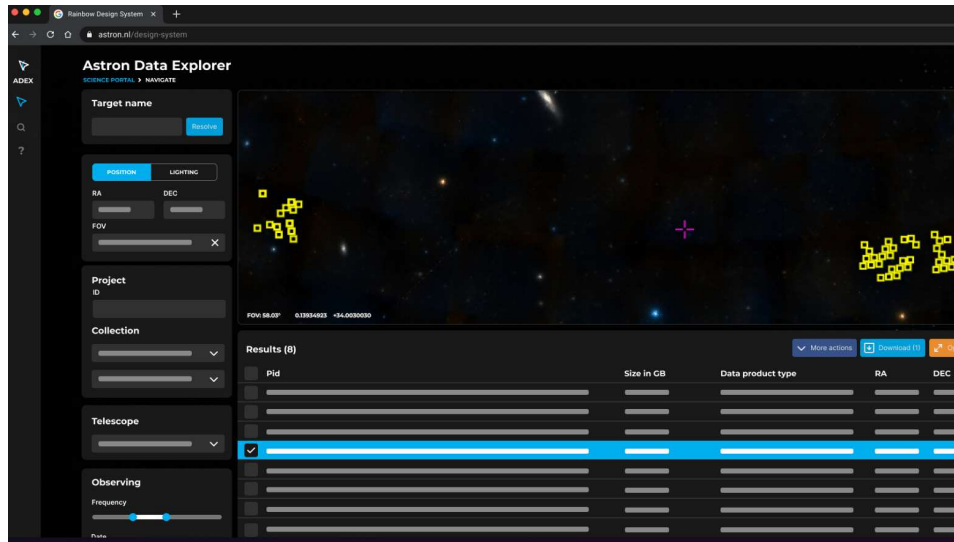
Rainbow Design System ×
+
astron.nl/design-system
ADEX
?
Astron Data Explorer
SCIENCE PORTAL > NAVIGATE
Target name
Resolve
POSITION
LIGHTING
RA
DEC
FOV
Project
ID
Collection
Telescope
Observing
Frequency
Date
FOV: 58.03° 0.13934923 +34.0030030
Results (8)
More actions
Download (1)
O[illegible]

| Pid | Size in GB | Data product type | RA | DEC |
|---|---|---|---|---|